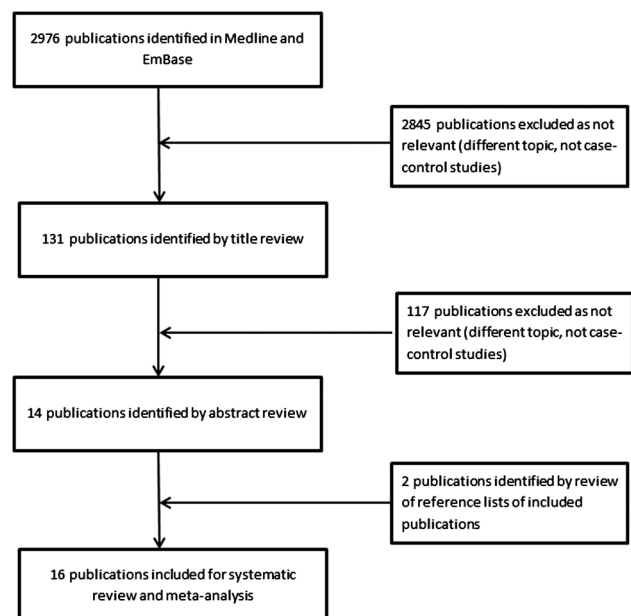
2976 publications identified in Medline and EmBase

2845 publications excluded as not relevant (different topic, not case-control studies)

131 publications identified by title review

117 publications excluded as not relevant (different topic, not case-control studies)

14 publications identified by abstract review

2 publications identified by review of reference lists of included publications

16 publications included for systematic review and meta-analysis